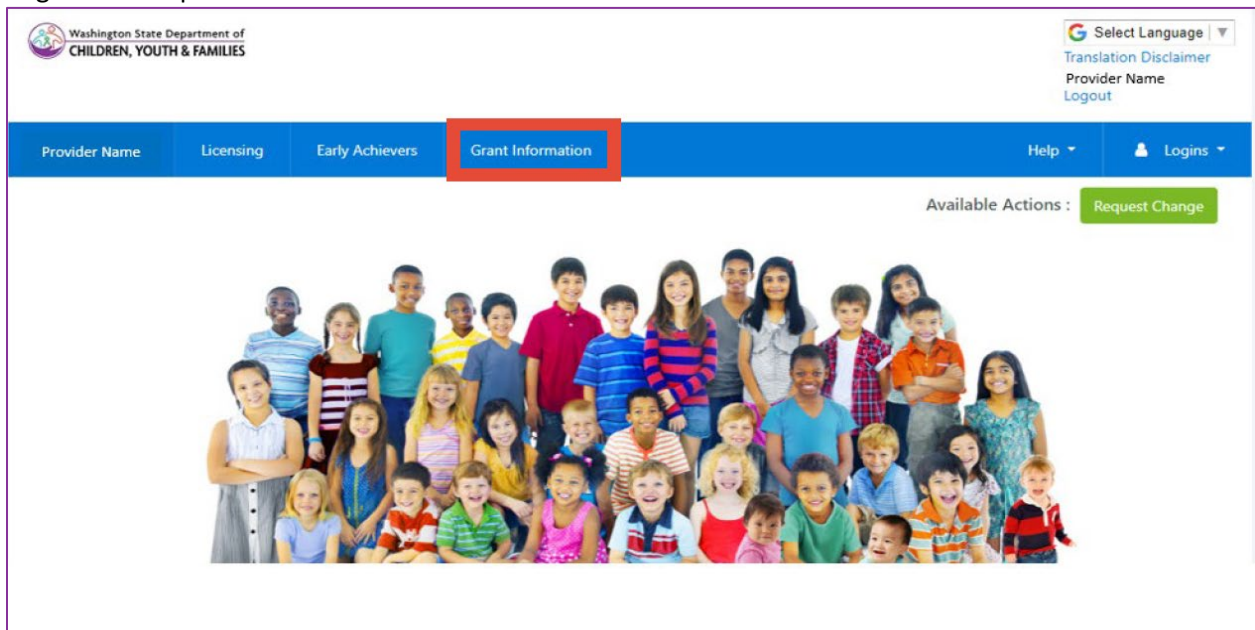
Washington State Department of
CHILDREN, YOUTH & FAMILIES

Select Language
Translation Disclaimer
Provider Name
Logout

Provider Name | Licensing | Early Achievers | Grant Information | Help | Logins

Available Actions : Request Change